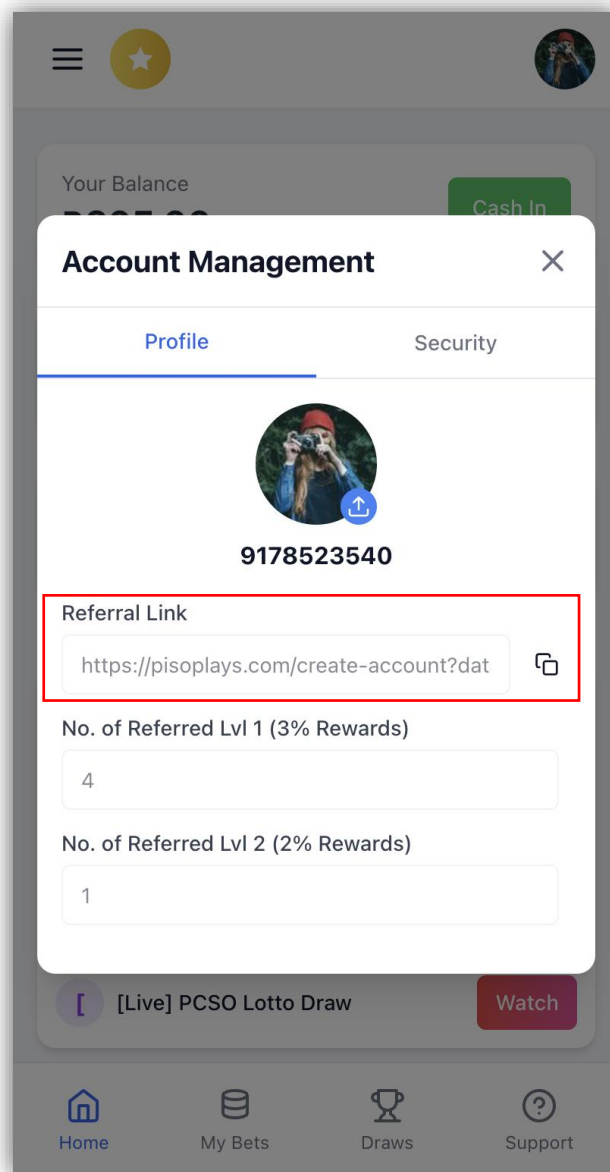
Your Balance

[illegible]

Cash In

Account Management

Profile

Security

9178523540

Referral Link

https://pisoplays.com/create-account?dat

No. of Referred Lvl 1 (3% Rewards)

4

No. of Referred Lvl 2 (2% Rewards)

1

[

[Live] PCSO Lotto Draw

Watch

Home

My Bets

Draws

Support